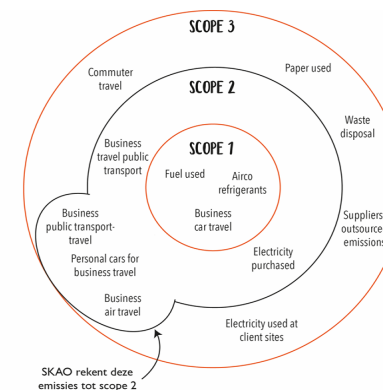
SCOPE 3

Commuter travel

Paper used

SCOPE 2

Waste disposal

Business travel public transport

SCOPE 1

Fuel used

Airco refrigerants

Business car travel

Business public transport-travel

Suppliers outsource emission

Personal cars for business travel

Electricity purchased

Business air travel

Electricity used at client sites

SKAO rekent deze emissies tot scope 2